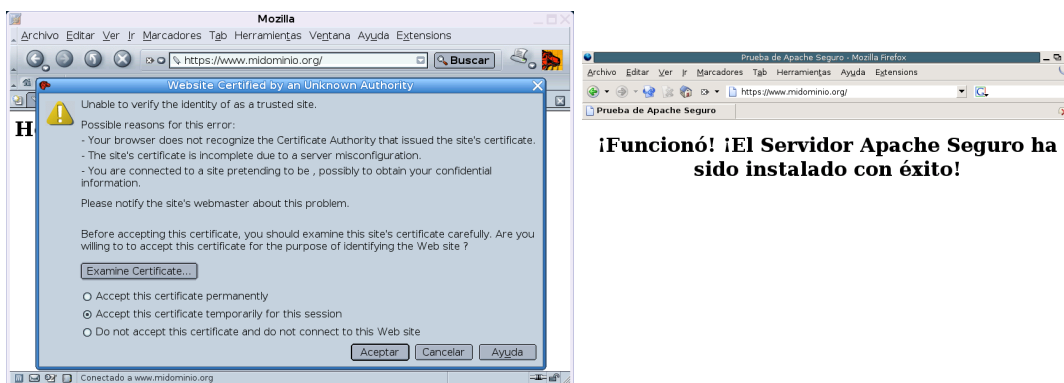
Mozilla

Archivo Editar Ver Ir Marcadores Herramientas Tab Herramientas Ventana Ayuda Extensions

https://www.midominio.org/

Buscar

H

Website Certified by an Unknown Authority

Unable to verify the identity of as a trusted site.

Possible reasons for this error:
- Your browser does not recognize the Certificate Authority that issued the site's certificate.
- The site's certificate is incomplete due to a server misconfiguration.
- You are connected to a site pretending to be , possibly to obtain your confidential information.

Please notify the site's webmaster about this problem.

Before accepting this certificate, you should examine this site's certificate carefully. Are you willing to to accept this certificate for the purpose of identifying the Web site ?

Examine Certificate...

Accept this certificate permanently
Accept this certificate temporarily for this session
Do not accept this certificate and do not connect to this Web site

Aceptar Cancelar Ayuda

Conectado a www.midominio.org

Prueba de Apache Seguro - Mozilla Firefox

Archivo Editar Ver Ir Marcadores Tab Herramientas Ayuda Extensions

https://www.midominio.org/

Prueba de Apache Seguro

¡Funcionó! ¡El Servidor Apache Seguro ha sido instalado con éxito!